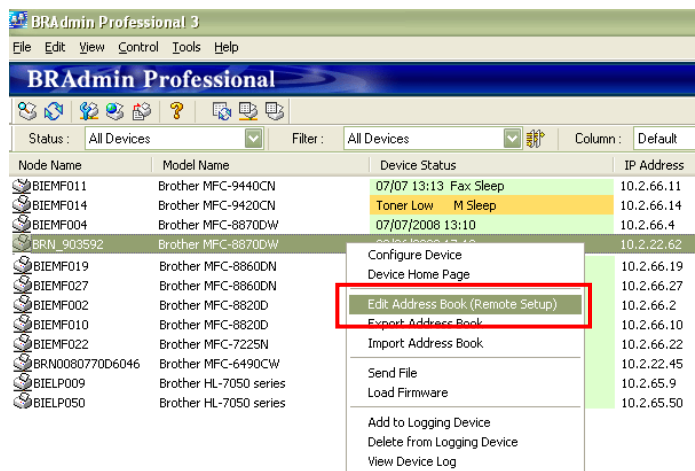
BRAdmin Professional 3

File Edit View Control Tools Help

BRAdmin Professional

Status : All Devices Filter : All Devices Column : Default

| Node Name | Model Name | Device Status | IP Address |
|---|---|---|---|
| BIEMF011 | Brother MFC-9440CN | 07/07 13:13 Fax Sleep | 10.2.66.11 |
| BIEMF014 | Brother MFC-9420CN | Toner Low M Sleep | 10.2.66.14 |
| BIEMF004 | Brother MFC-8870DW | 07/07/2008 13:10 | 10.2.66.4 |
| BRN_903592 | Brother MFC-8870DW | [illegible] | 10.2.22.62 |
| BIEMF019 | Brother MFC-8860DN | | 10.2.66.19 |
| BIEMF027 | Brother MFC-8860DN | | 10.2.66.27 |
| BIEMF002 | Brother MFC-8820D | | 10.2.66.2 |
| BIEMF010 | Brother MFC-8820D | | 10.2.66.10 |
| BIEMF022 | Brother MFC-7225N | | 10.2.66.22 |
| BRN0080770D6046 | Brother MFC-6490CW | | 10.2.22.45 |
| BIELP009 | Brother HL-7050 series | | 10.2.65.9 |
| BIELP050 | Brother HL-7050 series | | 10.2.65.50 |

Configure Device
Device Home Page
Edit Address Book (Remote Setup)
Export Address Book
Import Address Book
Send File
Load Firmware
Add to Logging Device
Delete from Logging Device
View Device Log